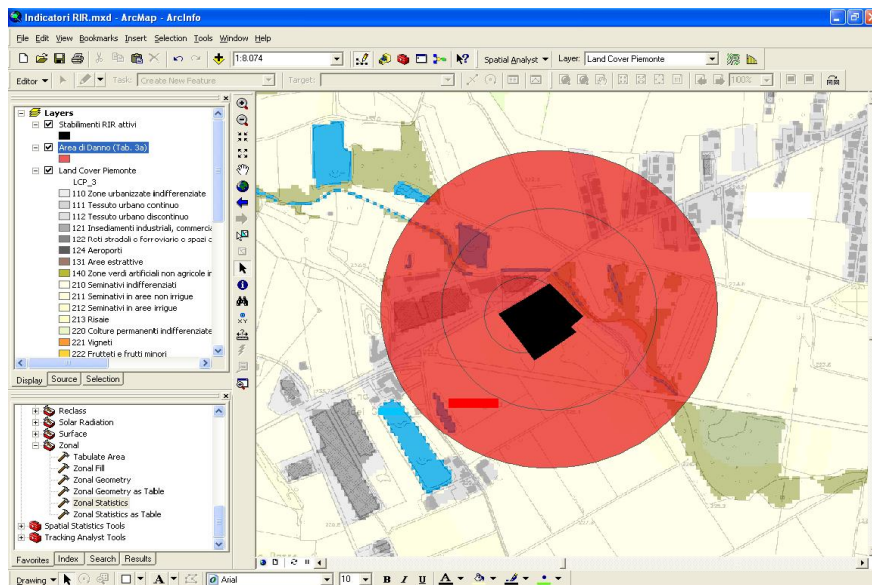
Indicatori RIR.mxd - ArcMap - ArcInfo

File Edit View Bookmarks Insert Selection Tools Window Help

1:8.074

Spatial Analyst ▼ Layer: Land Cover Piemonte

Editor ▼ Task: Create New Feature Target:

100%

Layers
Stabilimenti RIR attivi
Area di Danno (Tab. 3a)
Land Cover Piemonte
LCP_3
110 Zone urbanizzate indifferenziate
111 Tessuto urbano continuo
112 Tessuto urbano discontinuo
121 Insediamenti industriali, commerci
122 Reti stradali e ferroviarie e spazi c
124 Aeroporti
131 Aree estrattive
140 Zone verdi artificiali non agricole ir
210 Seminativi indifferenziati
211 Seminativi in aree non irrigue
212 Seminativi in aree irrigue
213 Risaie
220 Colture permanenti indifferenziate
221 Vigneti
222 Frutteti e frutti minori

Display Source Selection

Reclass
Solar Radiation
Surface
Zonal
Tabulate Area
Zonal Fill
Zonal Geometry
Zonal Geometry as Table
Zonal Statistics
Zonal Statistics as Table
Spatial Statistics Tools
Tracking Analyst Tools

Favorites Index Search Results

Drawing ▼ A ▼ Arial 10 ▼ B I U A ▼